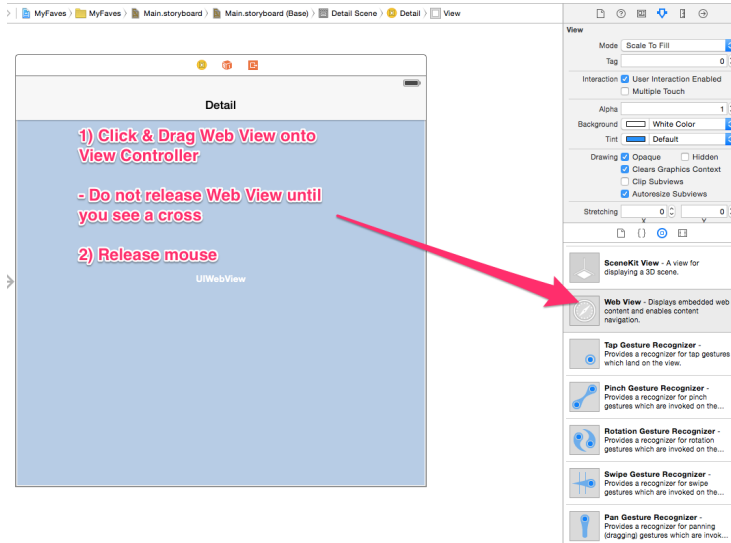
MyFaves 〉 MyFaves 〉 Main.storyboard 〉 Main.storyboard (Base) 〉 Detail Scene 〉 Detail 〉 View

Detail

1) Click & Drag Web View onto View Controller

- Do not release Web View until you see a cross

2) Release mouse

UIWebView

View

Mode Scale To Fill

Tag 0

Interaction User Interaction Enabled

Multiple Touch

Alpha 1

Background White Color

Tint Default

Drawing Opaque Hidden

Clears Graphics Context

Clip Subviews

Autoresize Subviews

Stretching 0 0

SceneKit View - A view for displaying a 3D scene.

Web View - Displays embedded web content and enables content navigation.

Tap Gesture Recognizer - Provides a recognizer for tap gestures which land on the view.

Pinch Gesture Recognizer - Provides a recognizer for pinch gestures which are invoked on the...

Rotation Gesture Recognizer - Provides a recognizer for rotation gestures which are invoked on the...

Swipe Gesture Recognizer - Provides a recognizer for swipe gestures which are invoked on the...

Pan Gesture Recognizer - Provides a recognizer for panning (dragging) gestures which are invok...